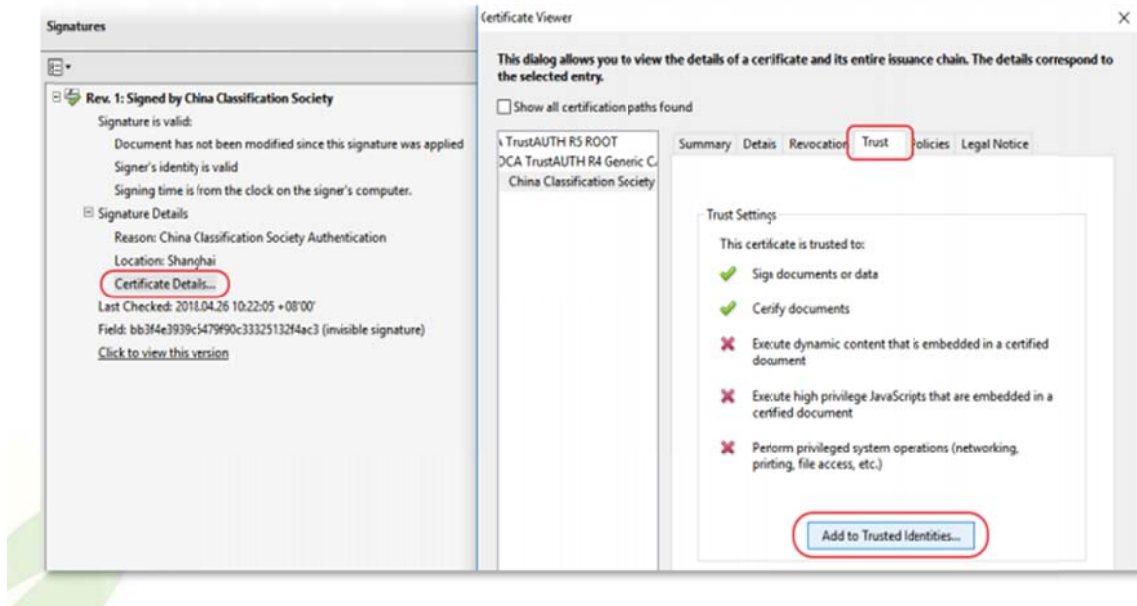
Signatures

Rev. 1: Signed by China Classification Society

Signature is valid:

Document has not been modified since this signature was applied

Signer's identity is valid

Signing time is from the clock on the signer's computer.

Signature Details

Reason: China Classification Society Authentication

Location: Shanghai

Certificate Details...

Last Checked: 2018.04.26 10:22:05 +08'00'

Field: bb3f4e3939c5479f90c33325132f4ac3 (invisible signature)

Click to view this version

Certificate Viewer

×

This dialog allows you to view the details of a cerificate and its entire issuance chain. The details correspond to the selected entry.

Show all certification paths found

TrustAUTH R5 ROOT

DCA TrustAUTH R4 Generic C

China Classification Society

Summary Details Revocation Trust Policies Legal Notice

Trust Settings

This certificate is trusted to:

Sign documents or data

Cerify documents

Execute dynamic content that is embedded in a certified document

Execute high privilege JavaScripts that are embedded in a certified document

Perform privileged system operations (networking, printing, file access, etc.)

Add to Trusted Identities...